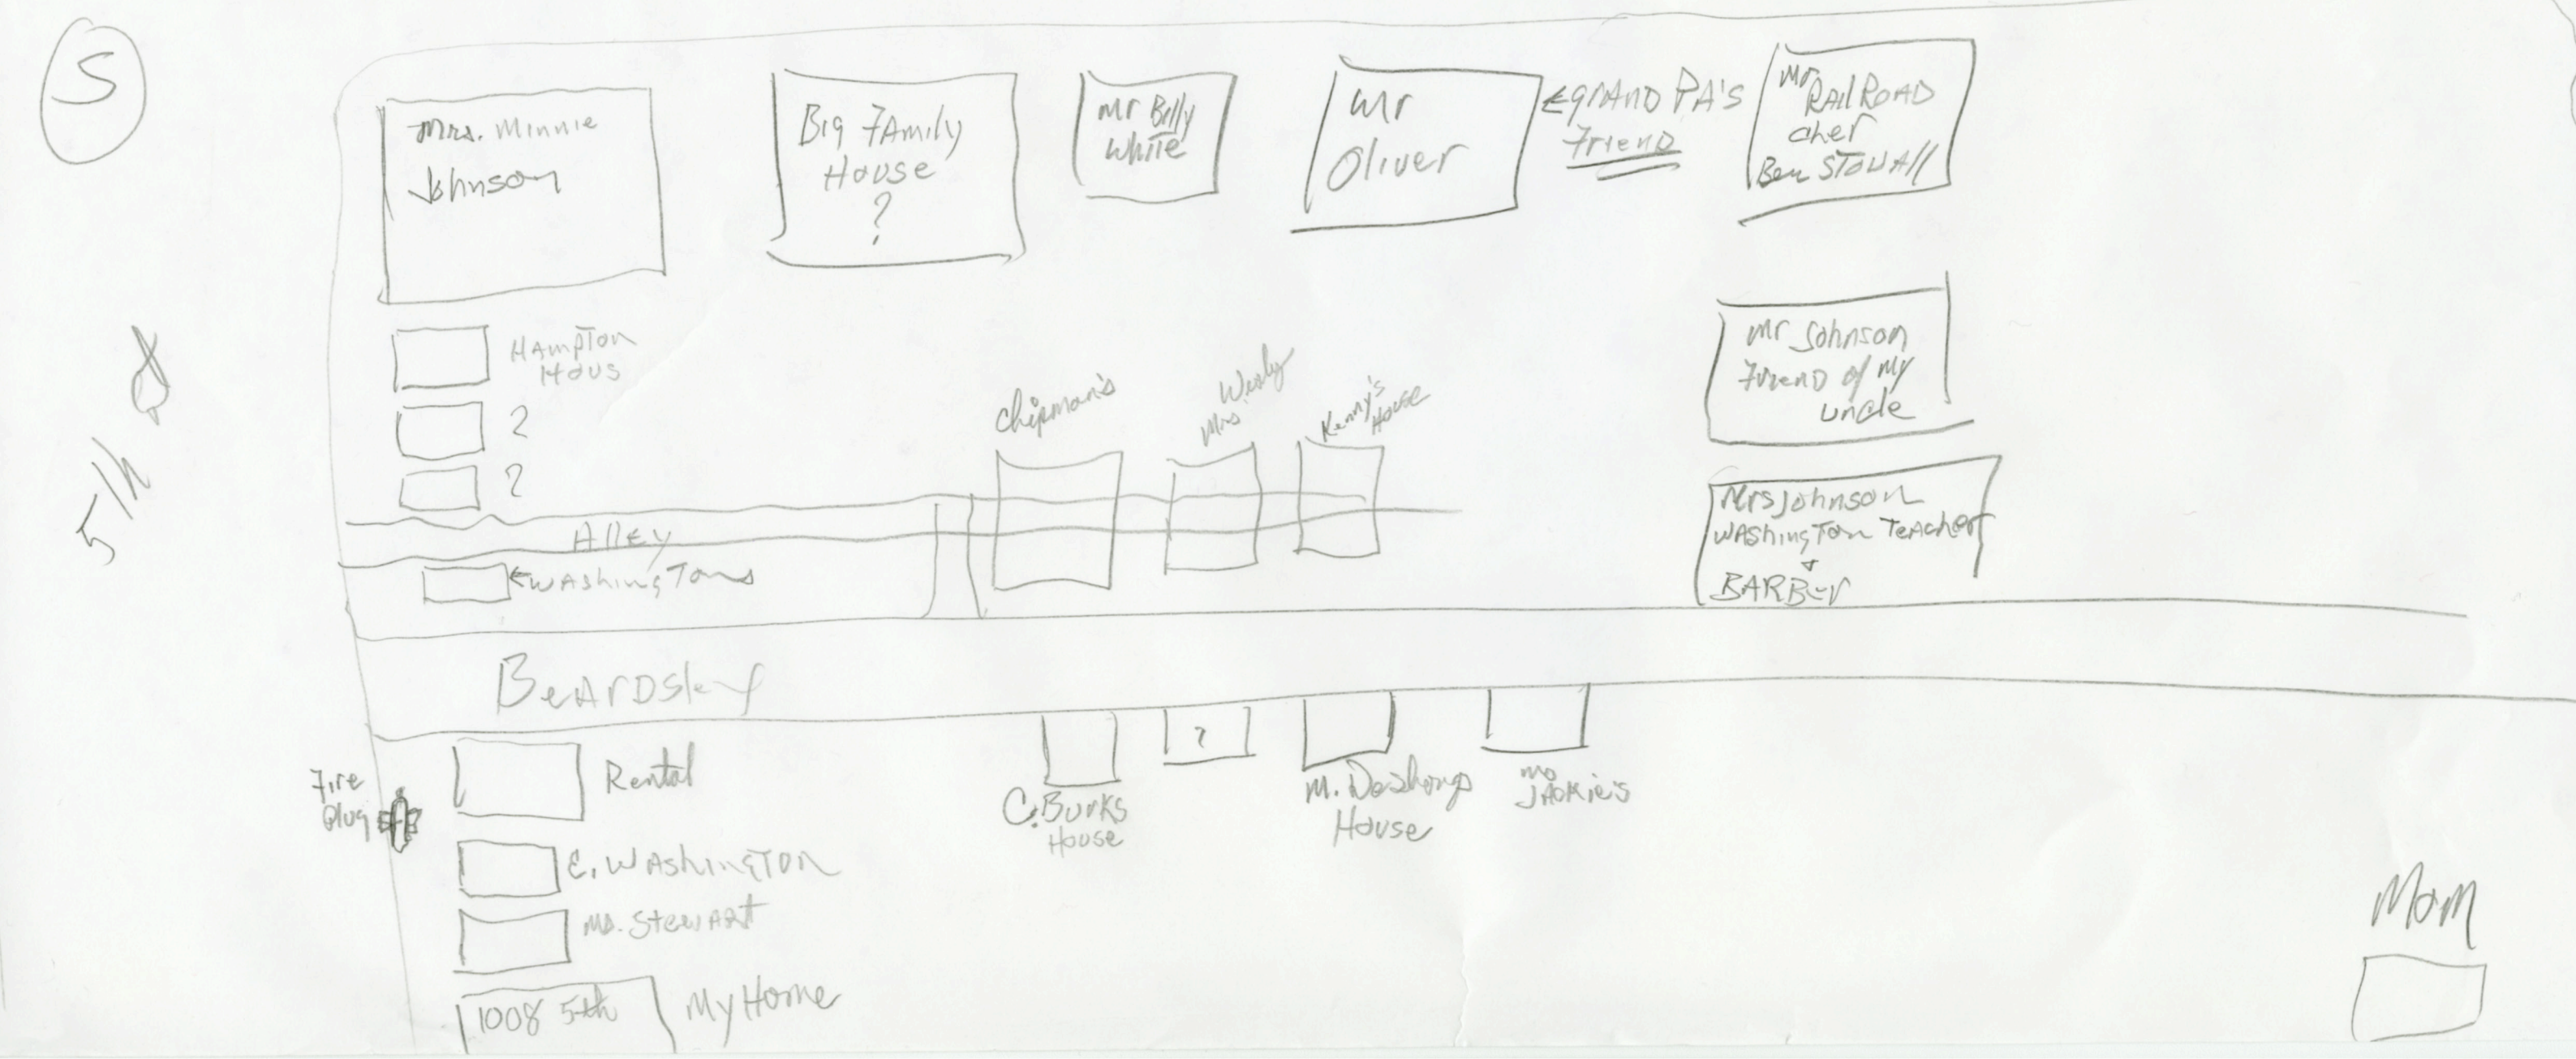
S

Mrs. Minnie Johnson

Big Family House ?

Mr Billy White

Mr Oliver

← GRAND PA'S Friend

Mr RAILROAD cher Ben STOVALL

HAMPTON HOUS

?

?

5th

Chipman's

Mrs Wesly

Kenny's House

Mr Johnson Friend of my uncle

Alley

← WASHINGTONS

Mrs Johnson WASHINGTON Teacher & BARBER

Beardsley

Fire Plug

Rental

?

C. Burks House

M. Deshong House

Ms Jackie's

E. WASHINGTON

Ms. STEWART

1008 5th

My Home

Mom